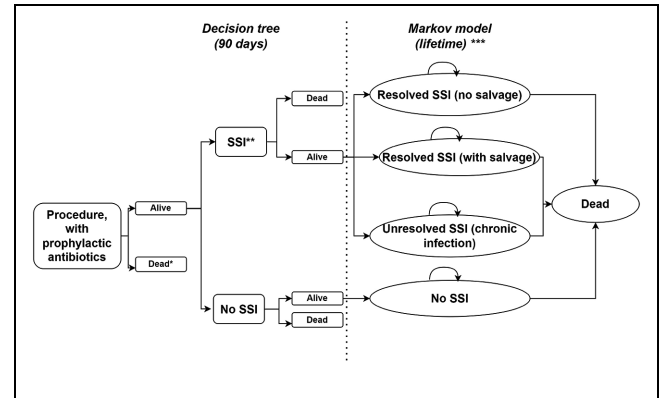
Decision tree
(90 days)

Markov model
(lifetime) ***

Procedure, with prophylactic antibiotics

Alive

Dead*

SSI**

Dead

Alive

No SSI

Alive

Dead

Resolved SSI (no salvage)

Resolved SSI (with salvage)

Unresolved SSI (chronic infection)

No SSI

Dead